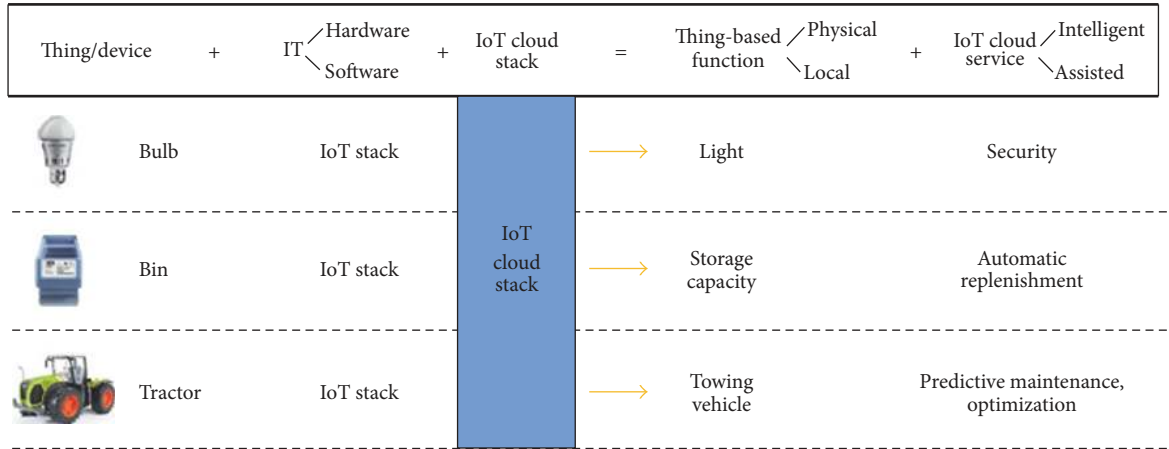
Thing/device + IT Hardware Software + IoT cloud stack = Thing-based function Physical Local + IoT cloud service Intelligent Assisted

Bulb IoT stack Light Security

Bin IoT stack IoT cloud stack Storage capacity Automatic replenishment

Tractor IoT stack Towing vehicle Predictive maintenance, optimization